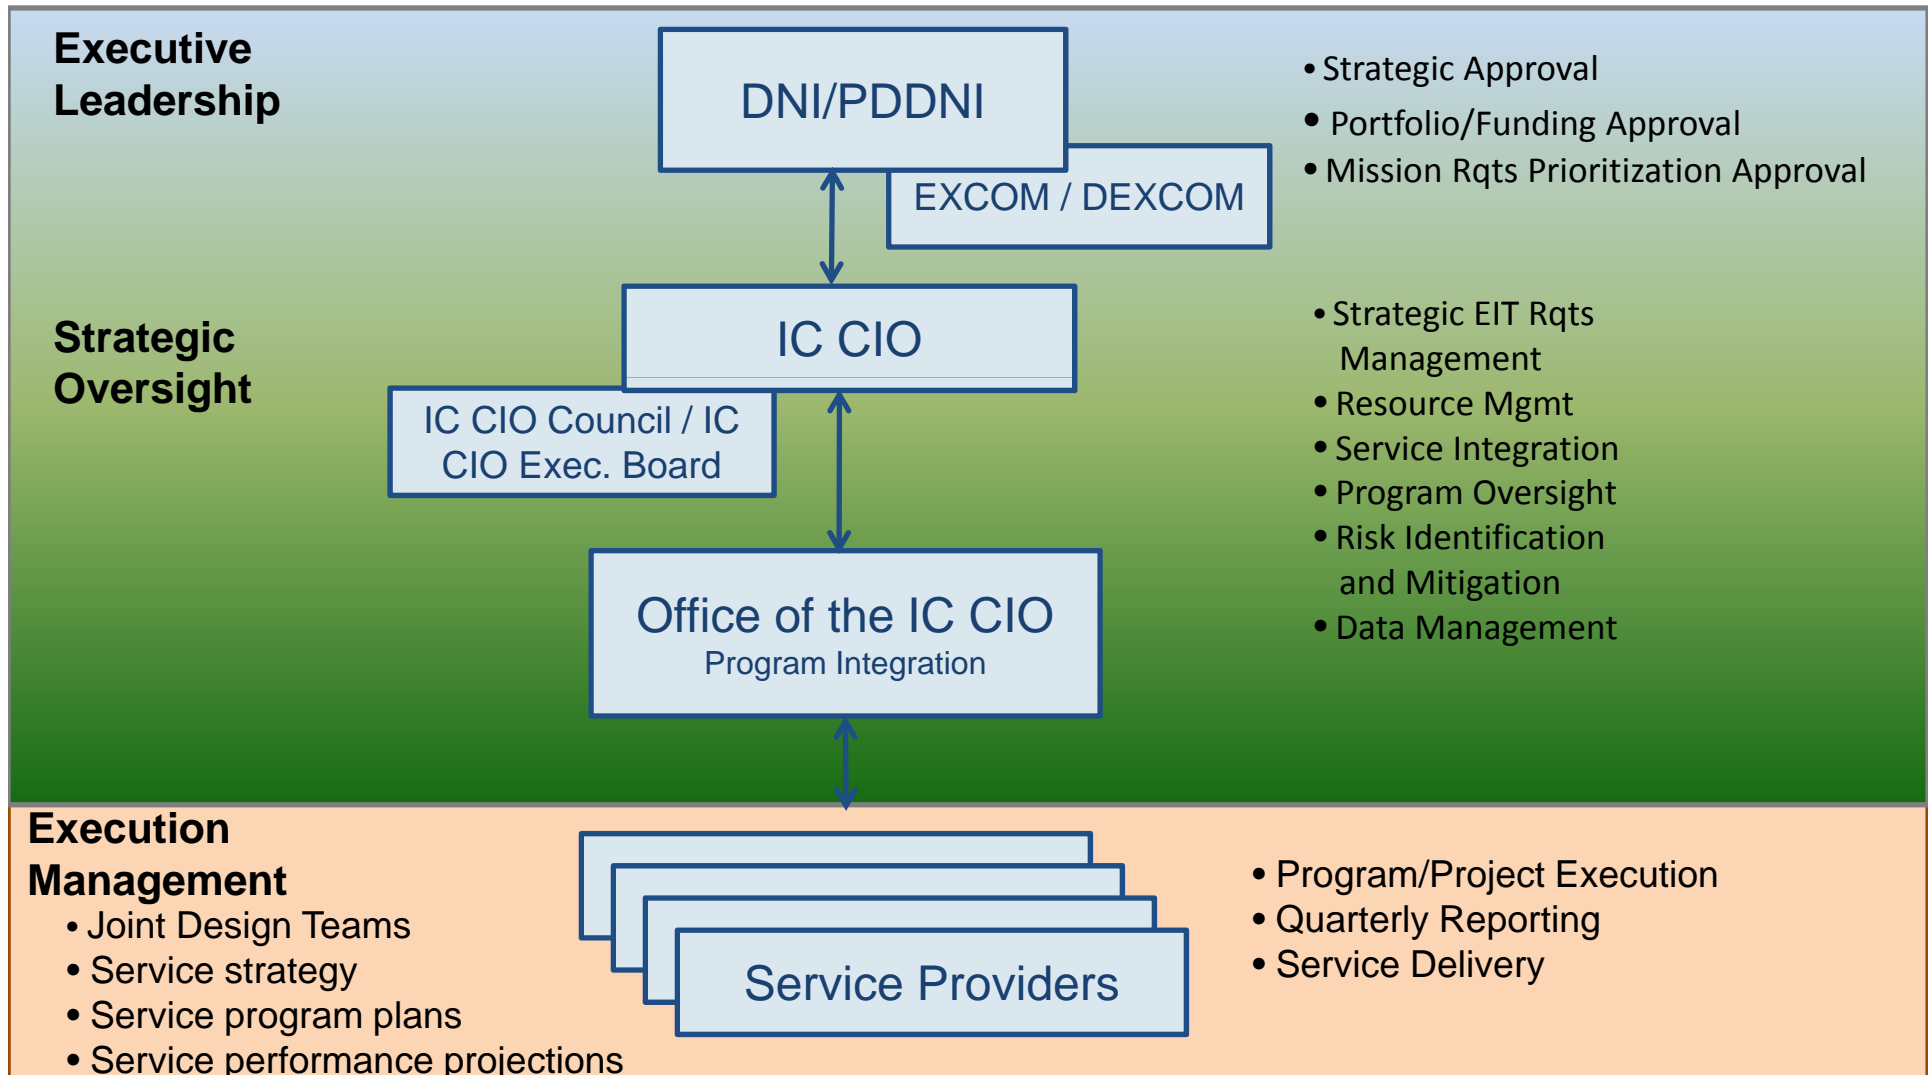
Executive Leadership

DNI/PDDNI

EXCOM / DEXCOM

• Strategic Approval
• Portfolio/Funding Approval
• Mission Rqts Prioritization Approval

Strategic Oversight

IC CIO

IC CIO Council / IC CIO Exec. Board

• Strategic EIT Rqts Management
• Resource Mgmt
• Service Integration
• Program Oversight
• Risk Identification and Mitigation
• Data Management

Office of the IC CIO
Program Integration

Execution Management
• Joint Design Teams
• Service strategy
• Service program plans
• Service performance projections

Service Providers

• Program/Project Execution
• Quarterly Reporting
• Service Delivery